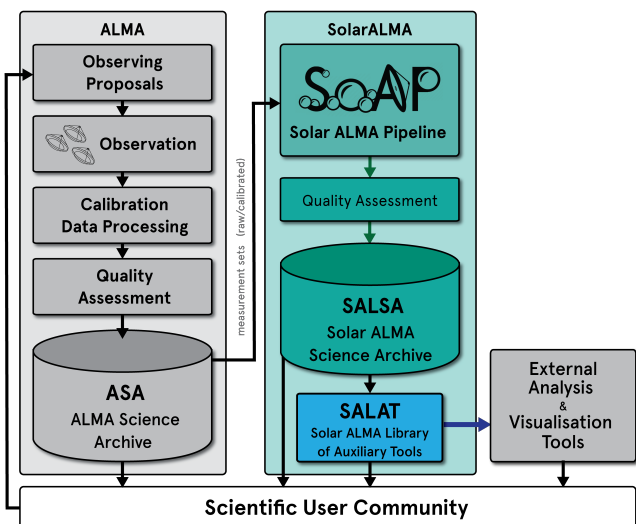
ALMA

Observing Proposals

Observation

Calibration Data Processing

Quality Assessment

ASA
ALMA Science Archive

measurement sets (raw/calibrated)

SolarALMA

SoAP
Solar ALMA Pipeline

Quality Assessment

SALSA
Solar ALMA Science Archive

SALAT
Solar ALMA Library of Auxiliary Tools

External Analysis & Visualisation Tools

Scientific User Community